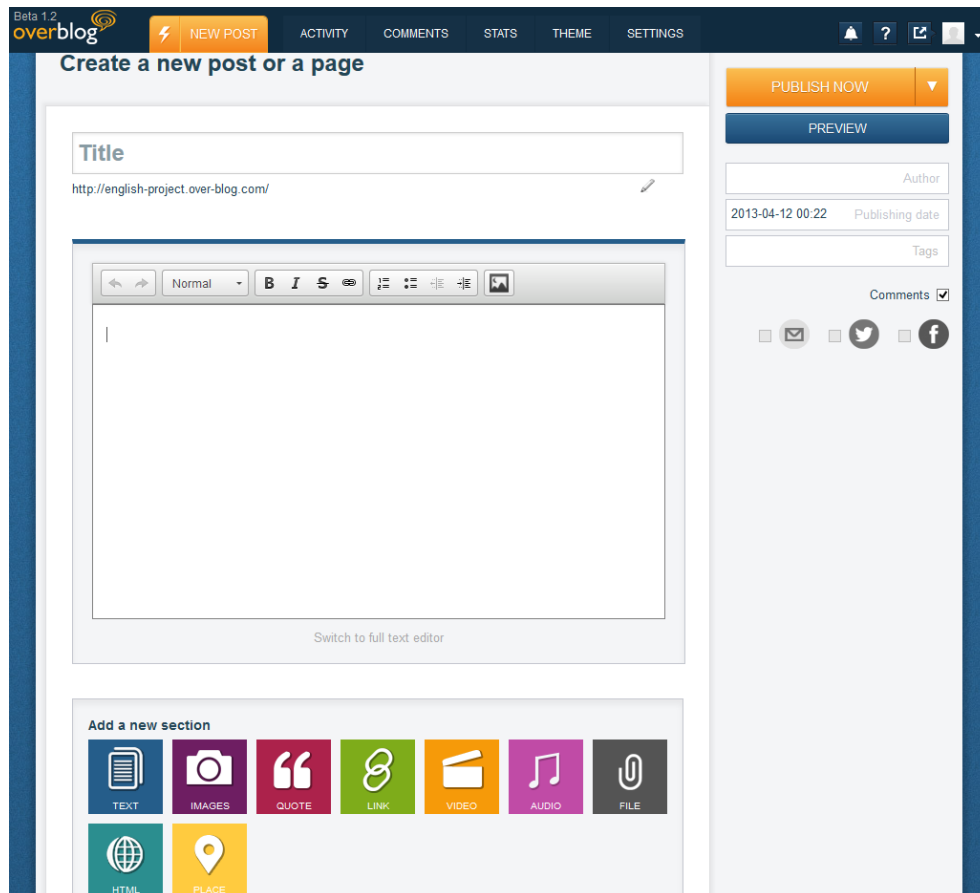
Beta 1.2
overblog

NEW POST ACTIVITY COMMENTS STATS THEME SETTINGS

? 

Create a new post or a page

Title

http://english-project.over-blog.com/

Normal B I S

Switch to full text editor

Add a new section

TEXT IMAGES QUOTE LINK VIDEO AUDIO FILE HTML PLACE

PUBLISH NOW

PREVIEW

Author

2013-04-12 00:22 Publishing date

Tags

Comments